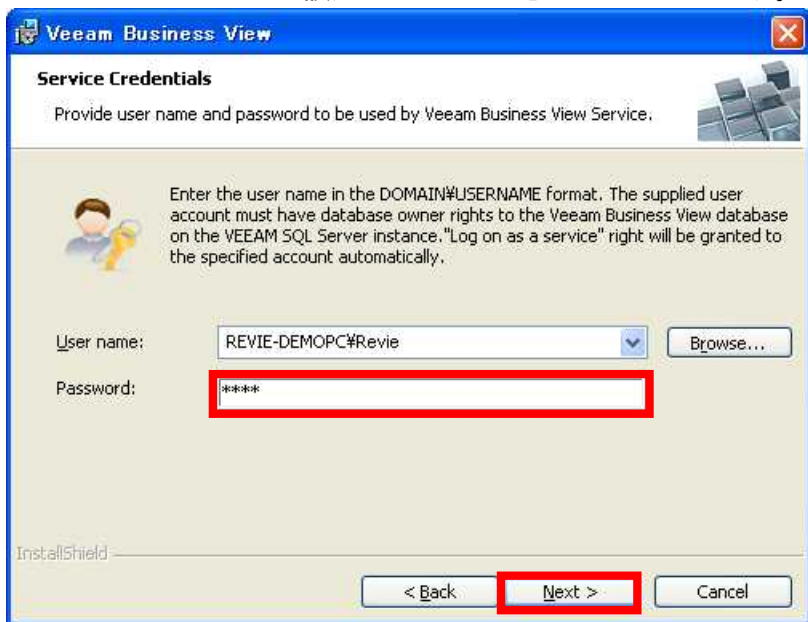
Veeam Business View

Service Credentials

Provide user name and password to be used by Veeam Business View Service.

Enter the user name in the DOMAIN¥USERNAME format. The supplied user account must have database owner rights to the Veeam Business View database on the VEEAM SQL Server instance."Log on as a service" right will be granted to the specified account automatically.

User name: REVIE-DEMOPC¥Revie

Browse...

Password: ****

InstallShield

< Back

Next >

Cancel